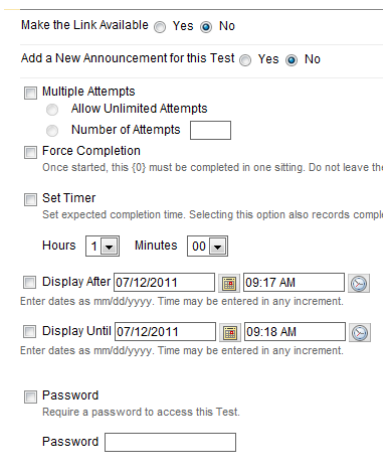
Make the Link Available Yes No

Add a New Announcement for this Test Yes No

Multiple Attempts
Allow Unlimited Attempts
Number of Attempts

Force Completion
Once started, this {0} must be completed in one sitting. Do not leave th

Set Timer
Set expected completion time. Selecting this option also records compl

Hours 1 Minutes 00

Display After 07/12/2011 09:17 AM
Enter dates as mm/dd/yyyy. Time may be entered in any increment.

Display Until 07/12/2011 09:18 AM
Enter dates as mm/dd/yyyy. Time may be entered in any increment.

Password
Require a password to access this Test.

Password